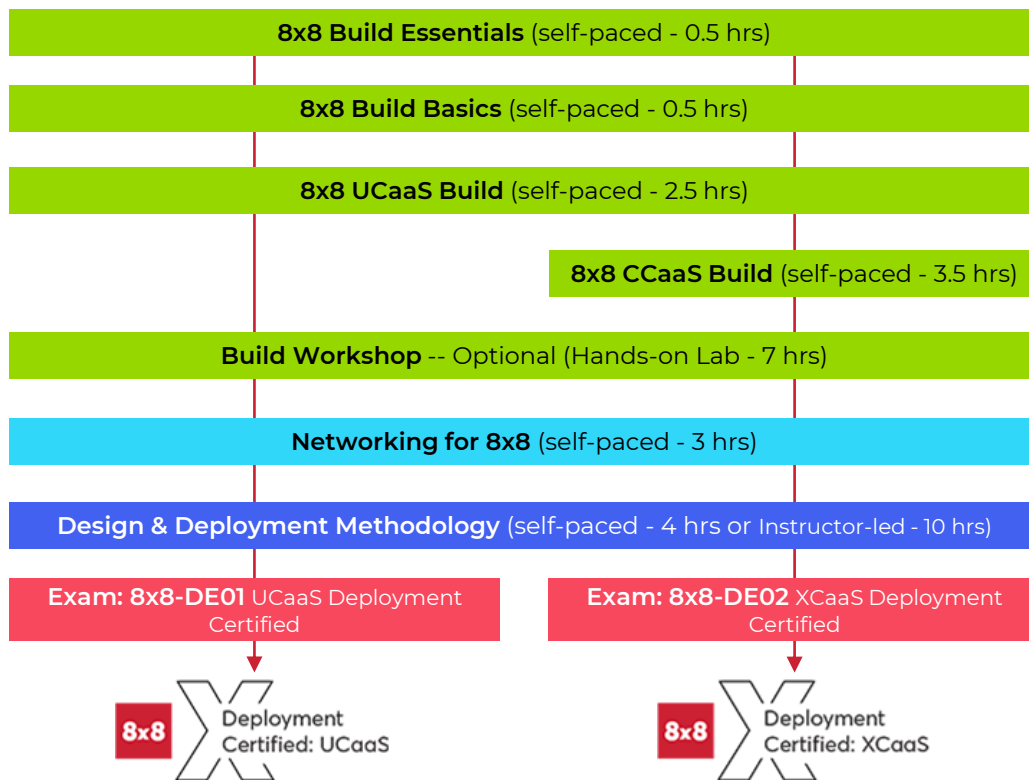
**8x8 Build Essentials** (self-paced - 0.5 hrs)

**8x8 Build Basics** (self-paced - 0.5 hrs)

**8x8 UCaaS Build** (self-paced - 2.5 hrs)

**8x8 CCaaS Build** (self-paced - 3.5 hrs)

**Build Workshop** -- Optional (Hands-on Lab - 7 hrs)

**Networking for 8x8** (self-paced - 3 hrs)

**Design & Deployment Methodology** (self-paced - 4 hrs or Instructor-led - 10 hrs)

**Exam: 8x8-DE01** UCaaS Deployment Certified

**Exam: 8x8-DE02** XCaaS Deployment Certified

8x8 Deployment Certified: UCaaS

8x8 Deployment Certified: XCaaS